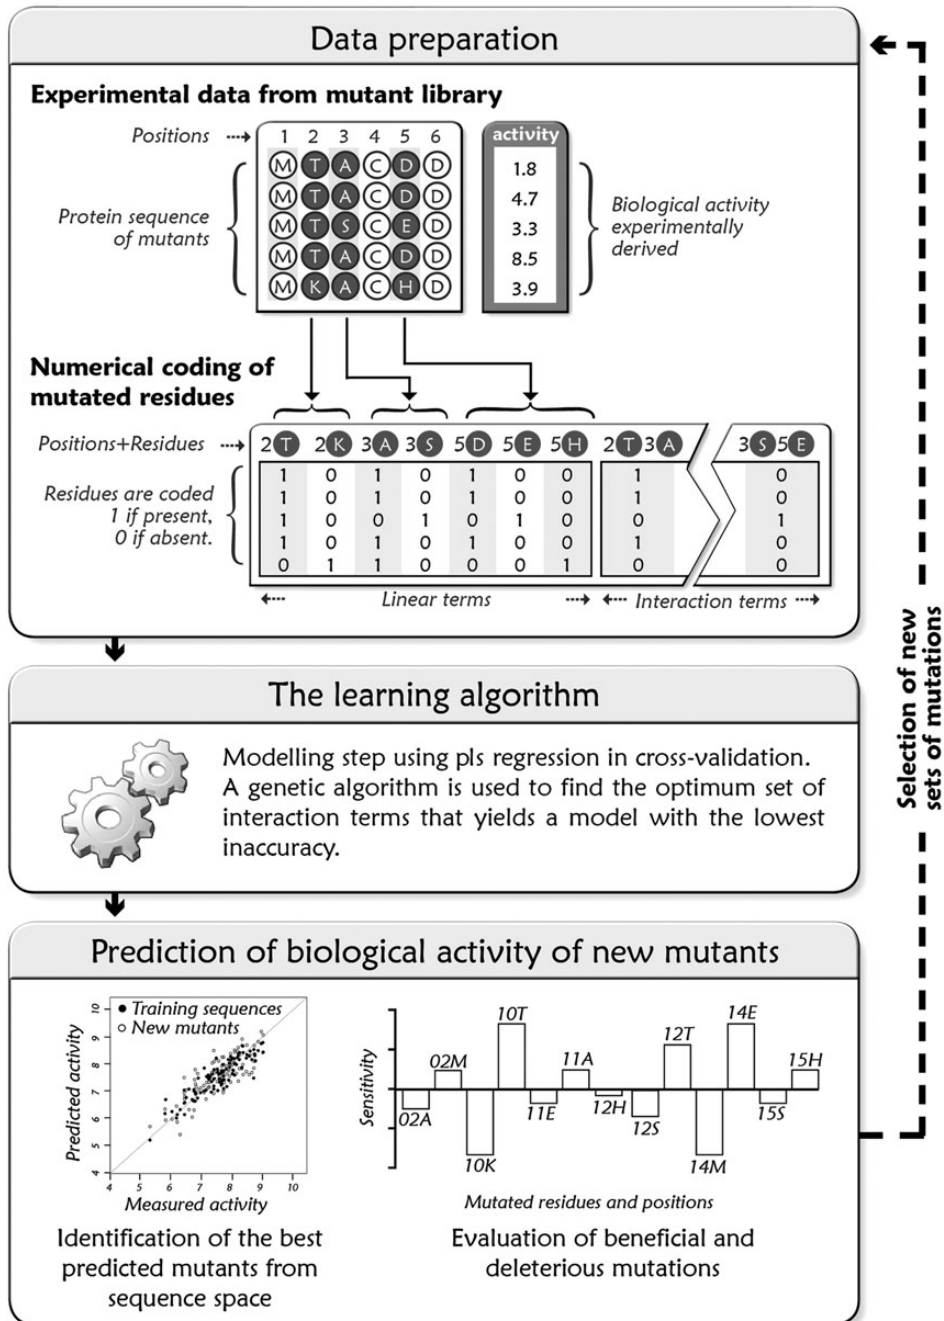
Data preparation

Experimental data from mutant library

Positions 1 2 3 4 5 6

activity

| 1 | 2 | 3 | 4 | 5 | 6 | activity |
|---|---|---|---|---|---|---|
| M | T | A | C | D | D | 1.8 |
| M | T | A | C | D | D | 4.7 |
| M | T | S | C | E | D | 3.3 |
| M | T | A | C | D | D | 8.5 |
| M | K | A | C | H | D | 3.9 |

Protein sequence of mutants

Biological activity experimentally derived

Numerical coding of mutated residues

Positions+Residues

| 2T | 2K | 3A | 3S | 5D | 5E | 5H | 2T3A | 3S5E |
|---|---|---|---|---|---|---|---|---|
| 1 | 0 | 1 | 0 | 1 | 0 | 0 | 1 | 0 |
| 1 | 0 | 1 | 0 | 1 | 0 | 0 | 1 | 0 |
| 1 | 0 | 0 | 1 | 0 | 1 | 0 | 0 | 1 |
| 1 | 0 | 1 | 0 | 1 | 0 | 0 | 1 | 0 |
| 0 | 1 | 1 | 0 | 0 | 0 | 1 | 0 | 0 |

Residues are coded 1 if present, 0 if absent.

Linear terms

Interaction terms

The learning algorithm

Modelling step using pls regression in cross-validation. A genetic algorithm is used to find the optimum set of interaction terms that yields a model with the lowest inaccuracy.

Prediction of biological activity of new mutants

• Training sequences
○ New mutants

Predicted activity

Measured activity

4 5 6 7 8 9 10

Sensitivity

02A 02M 10K 10T 11E 11A 12H 12S 12T 14M 14E 15S 15H

Mutated residues and positions

Identification of the best predicted mutants from sequence space

Evaluation of beneficial and deleterious mutations

Selection of new sets of mutations